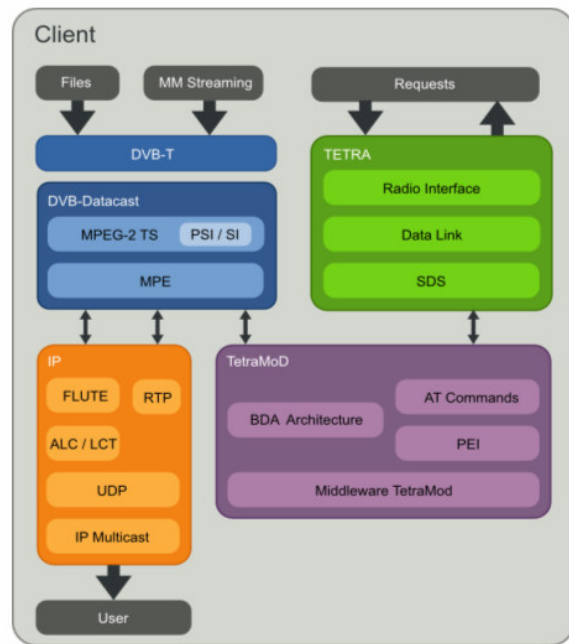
Client

Files

MM Streaming

Requests

DVB-T

TETRA

Radio Interface

Data Link

SDS

DVB-Datacast

MPEG-2 TS

PSI / SI

MPE

IP

FLUTE

RTP

ALC / LCT

UDP

IP Multicast

TetraMoD

BDA Architecture

AT Commands

PEI

Middleware TetraMod

User